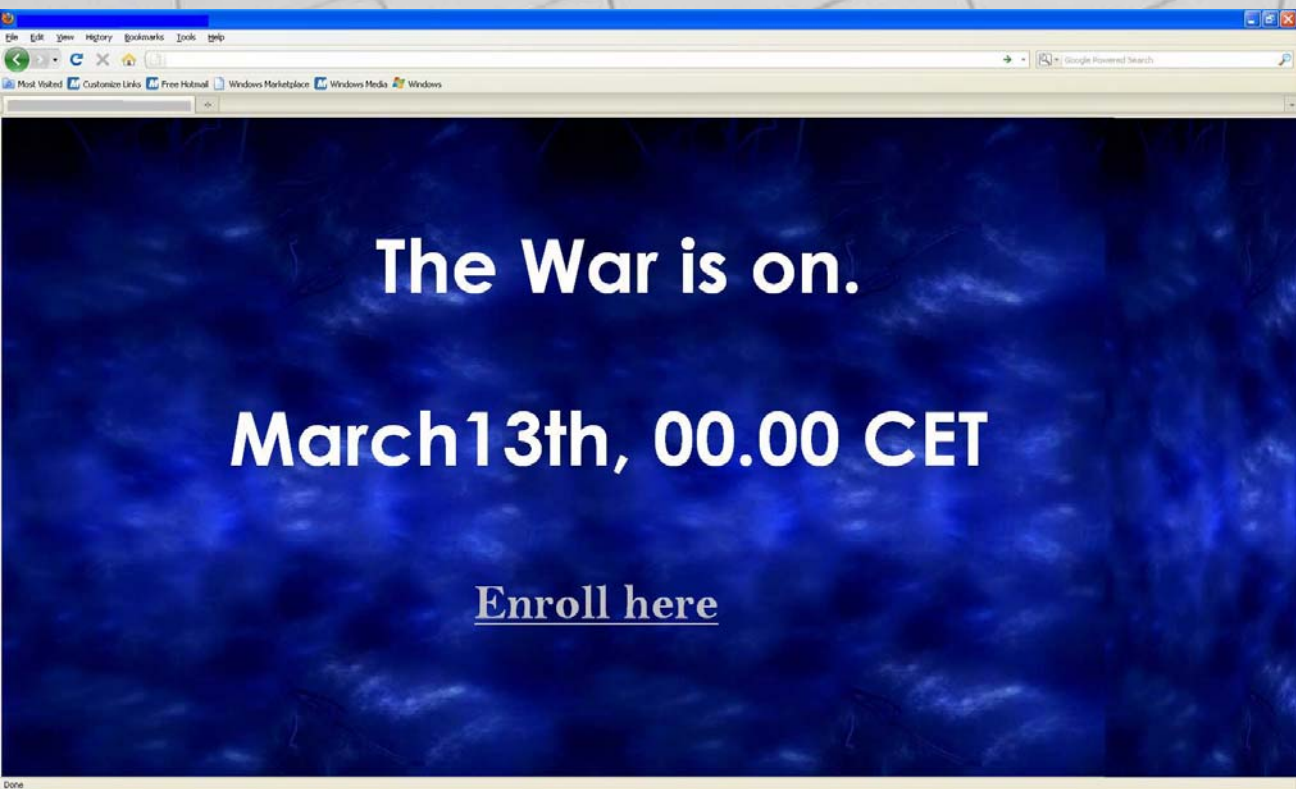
File Edit View History Bookmarks Tools Help

Google Powered Search

Most Visited Customize Links Free Hotmail Windows Marketplace Windows Media Windows

The War is on.

March13th, 00.00 CET

Enroll here

Done